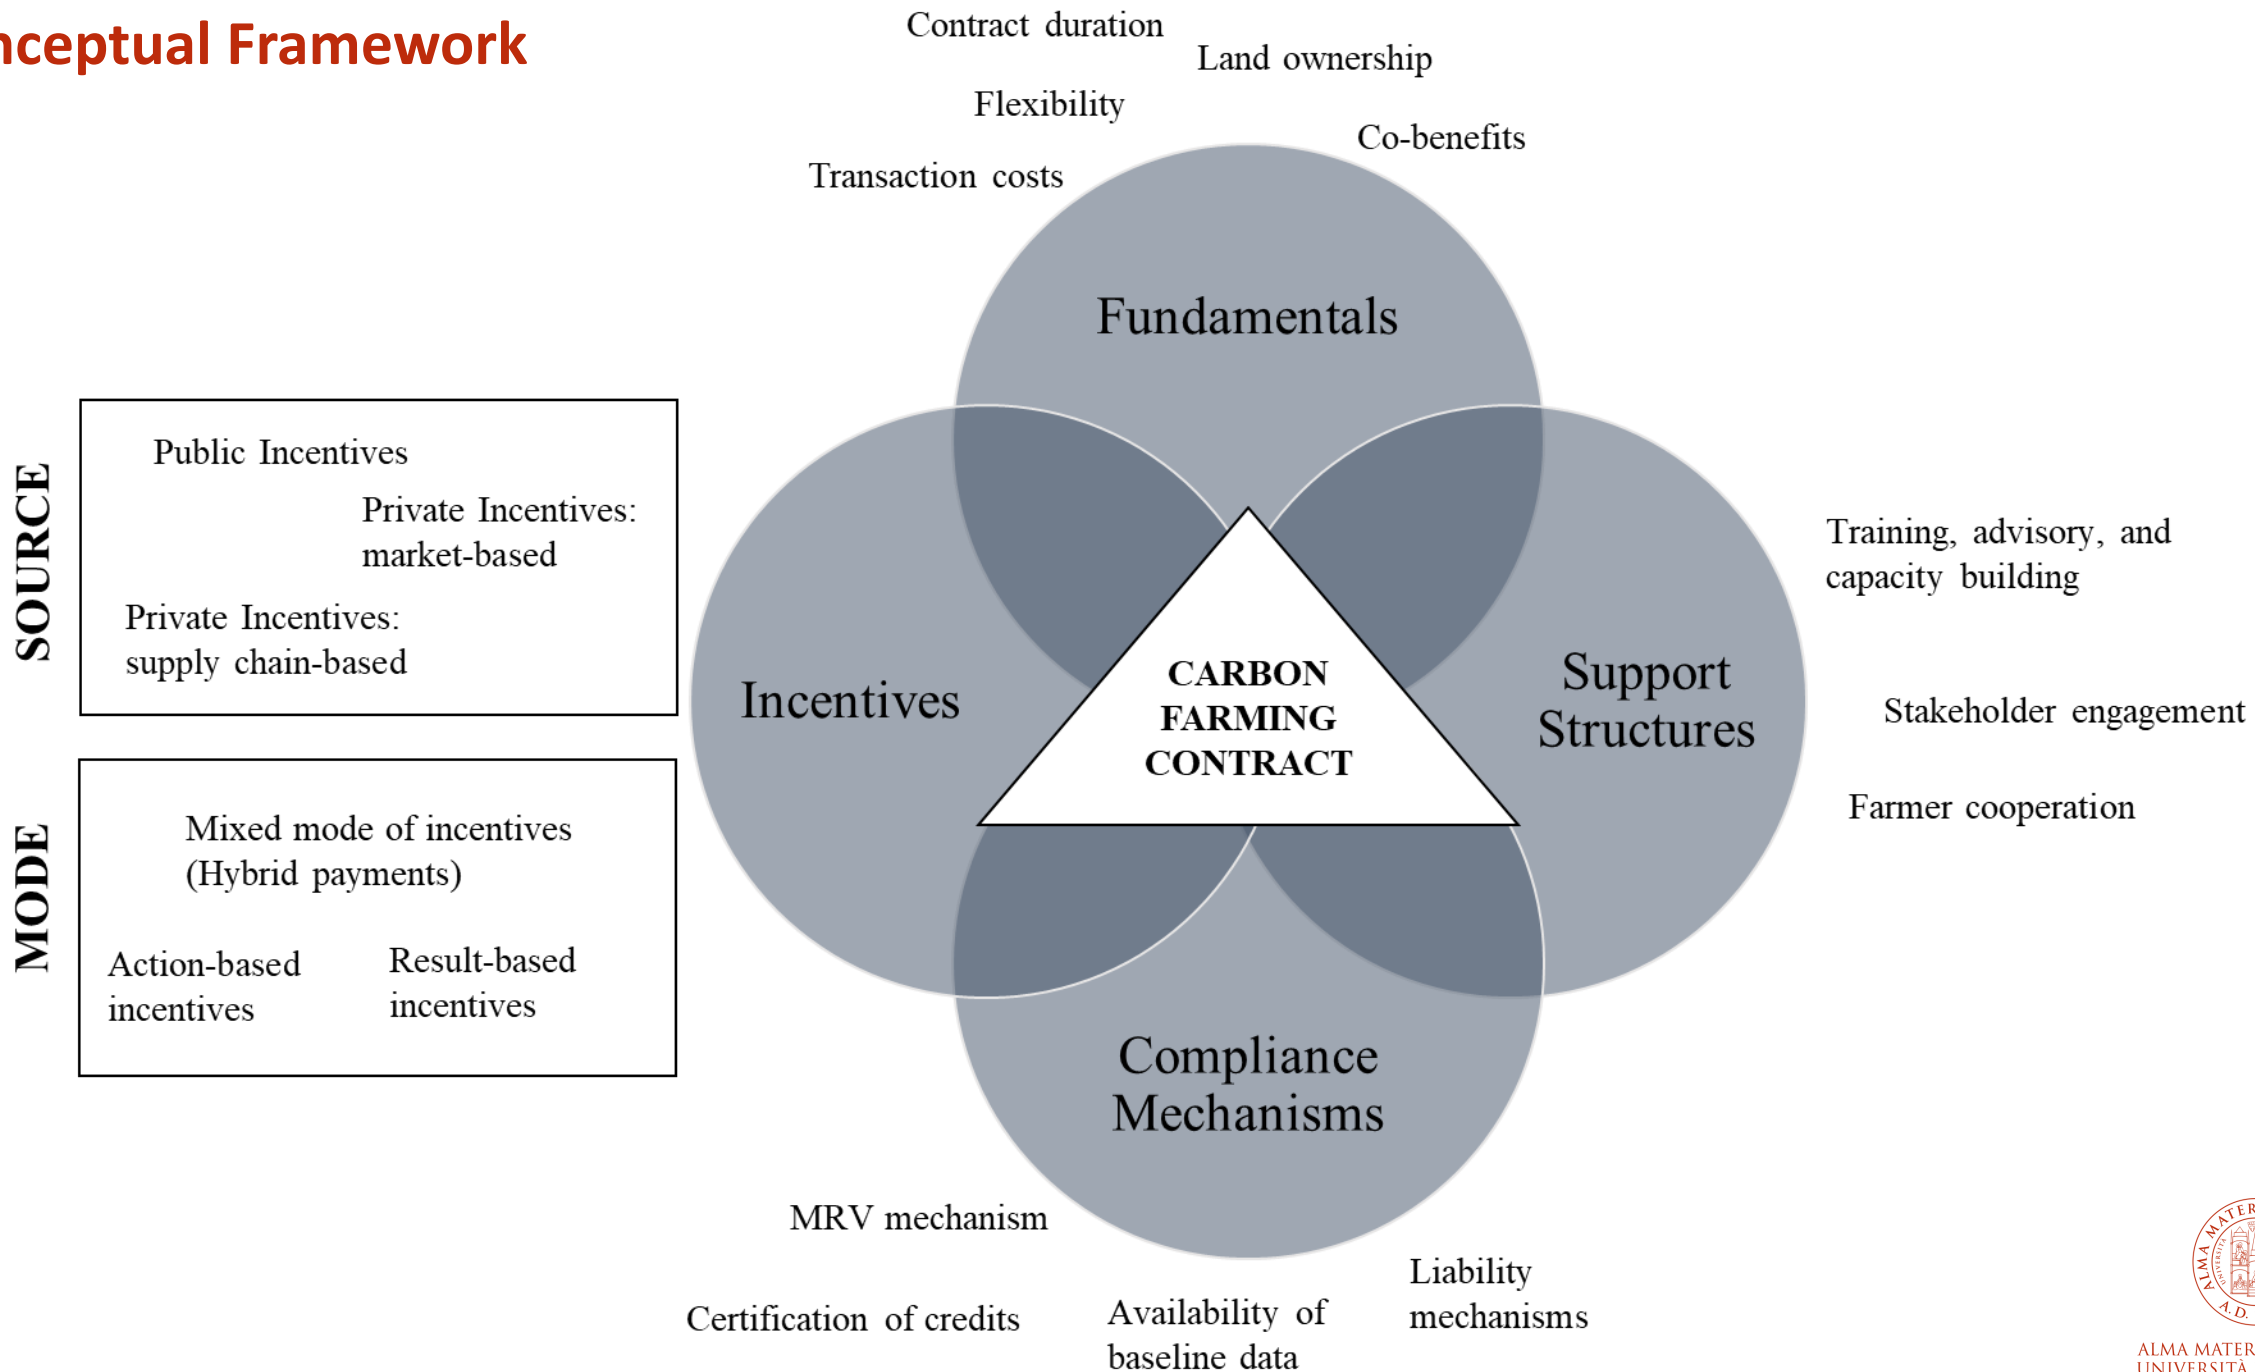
nceptual Framework

Contract duration

Land ownership

Flexibility

Co-benefits

Transaction costs

Fundamentals

SOURCE

Public Incentives

Private Incentives: market-based

Private Incentives: supply chain-based

MODE

Mixed mode of incentives (Hybrid payments)

Action-based incentives

Result-based incentives

Incentives

CARBON FARMING CONTRACT

Support Structures

Training, advisory, and capacity building

Stakeholder engagement

Farmer cooperation

Compliance Mechanisms

MRV mechanism

Certification of credits

Availability of baseline data

Liability mechanisms

ALMA MATER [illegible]
UNIVERSITÀ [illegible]